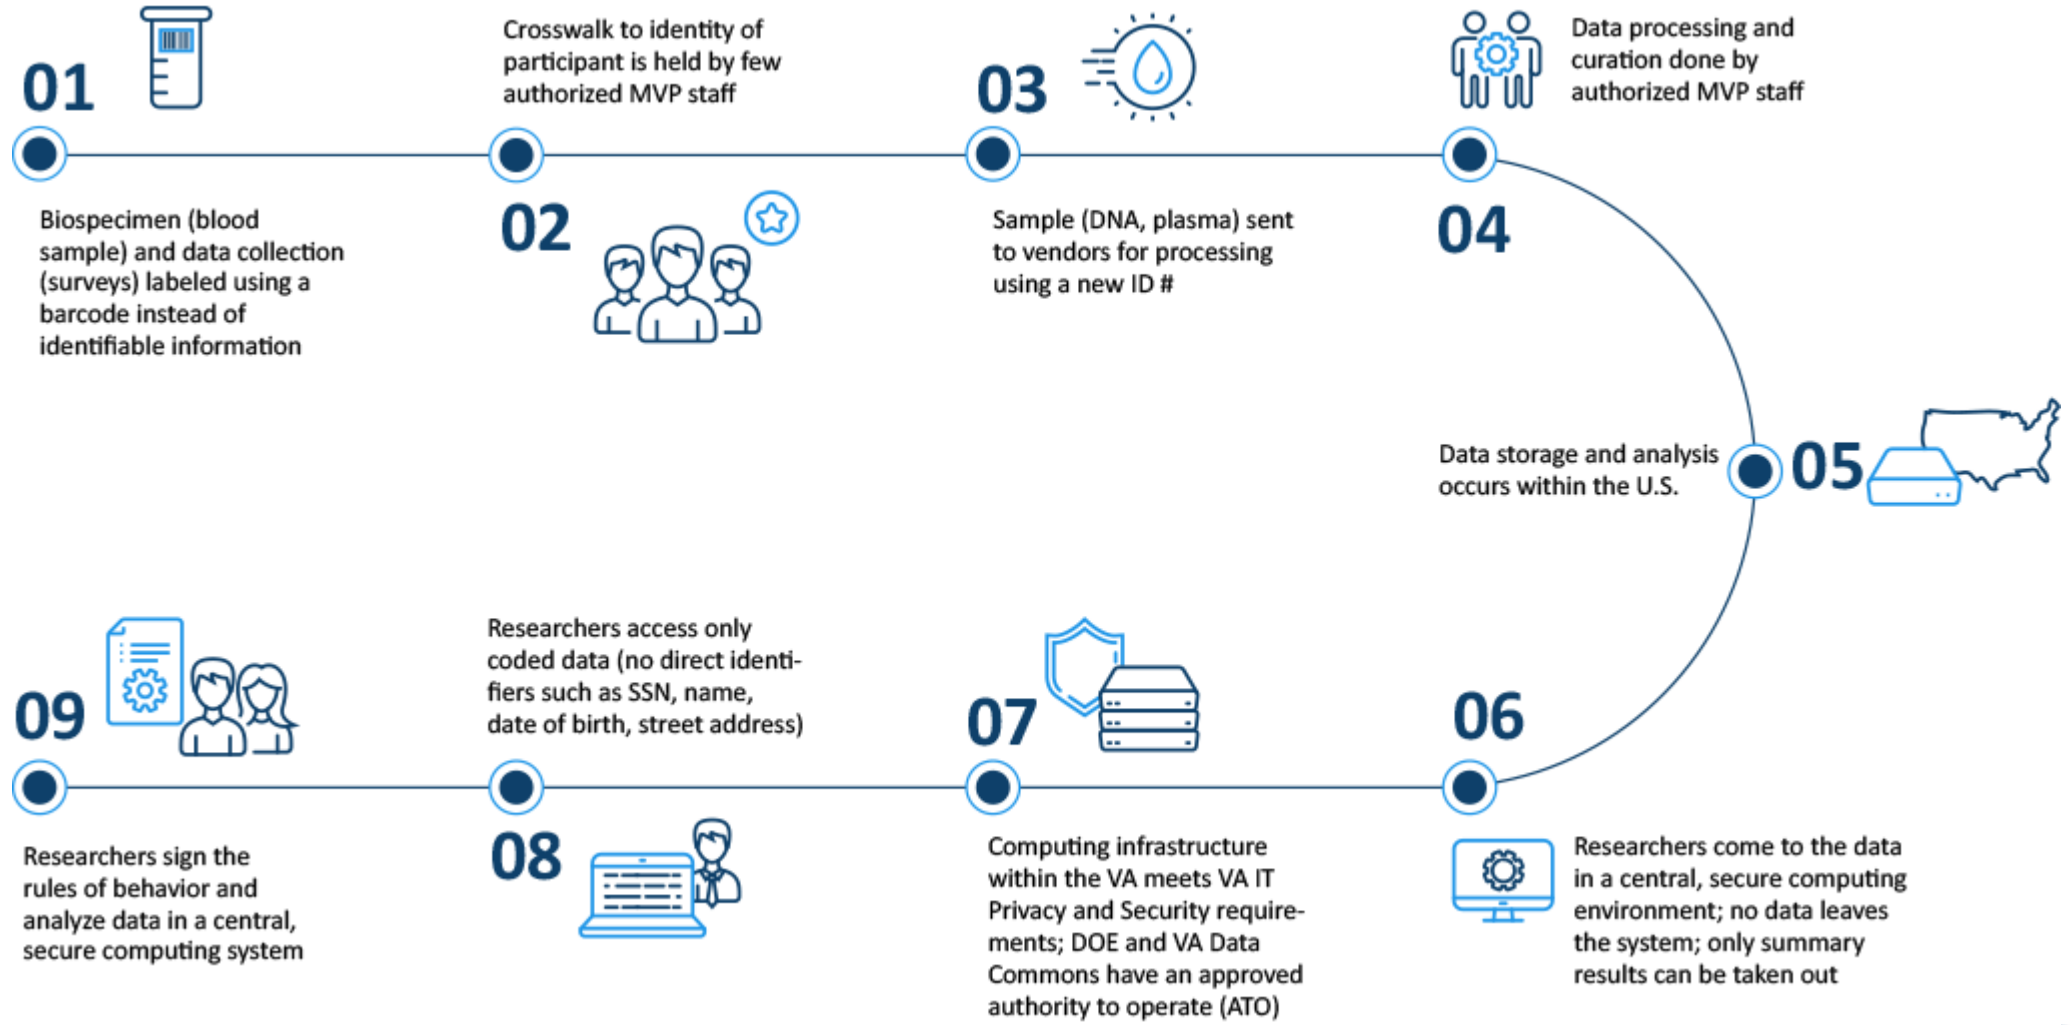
01

Biospecimen (blood sample) and data collection (surveys) labeled using a barcode instead of identifiable information

Crosswalk to identity of participant is held by few authorized MVP staff

02

03

Sample (DNA, plasma) sent to vendors for processing using a new ID #

Data processing and curation done by authorized MVP staff

04

Data storage and analysis occurs within the U.S.

05

06

Researchers come to the data in a central, secure computing environment; no data leaves the system; only summary results can be taken out

07

Computing infrastructure within the VA meets VA IT Privacy and Security requirements; DOE and VA Data Commons have an approved authority to operate (ATO)

Researchers access only coded data (no direct identifiers such as SSN, name, date of birth, street address)

08

09

Researchers sign the rules of behavior and analyze data in a central, secure computing system